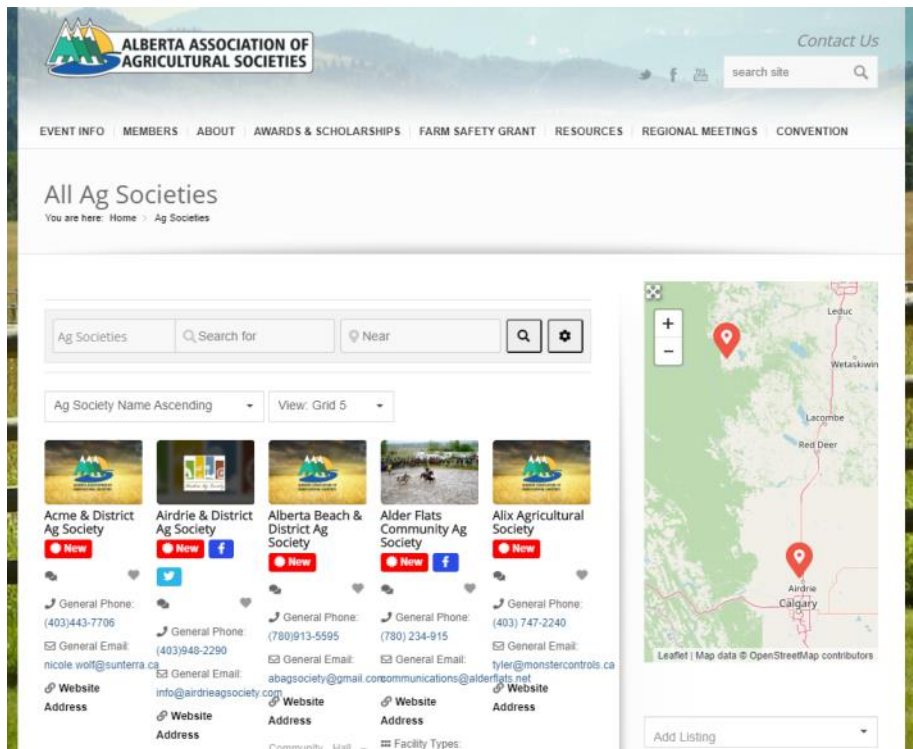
ALBERTA ASSOCIATION OF AGRICULTURAL SOCIETIES

Contact Us

search site

EVENT INFO | MEMBERS | ABOUT | AWARDS & SCHOLARSHIPS | FARM SAFETY GRANT | RESOURCES | REGIONAL MEETINGS | CONVENTION

All Ag Societies

You are here: Home > Ag Societies

Ag Societies | Search for | Near

Ag Society Name Ascending | View: Grid 5

Acme & District Ag Society
New
General Phone: (403)443-7706
General Email: nicole.wolf@sunterra.ca
Website Address

Airdrie & District Ag Society
New
General Phone: (403)948-2290
General Email: info@airdrieagsociety.com
Website Address

Alberta Beach & District Ag Society
New
General Phone: (780)913-5595
General Email: abagsociety@gmail.com
Website Address
Community Hall

Alder Flats Community Ag Society
New
General Phone: (780) 234-915
General Email: communications@alderflats.net
Website Address
Facility Types:

Alix Agricultural Society
New
General Phone: (403) 747-2240
General Email: tyler@monstercontrols.ca
Website Address

+
−
Leduc
Wetaskiwin
Lacombe
Red Deer
Airdrie
Calgary
Leaflet | Map data © OpenStreetMap contributors

Add Listing